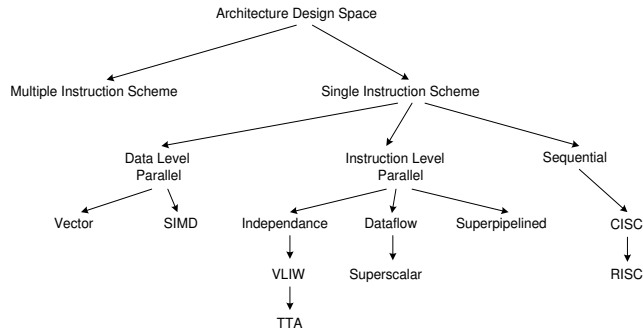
Architecture Design Space

Multiple Instruction Scheme

Single Instruction Scheme

Data Level Parallel

Instruction Level Parallel

Sequential

Vector

SIMD

Independance

Dataflow

Superpipelined

CISC

VLIW

Superscalar

RISC

TTA